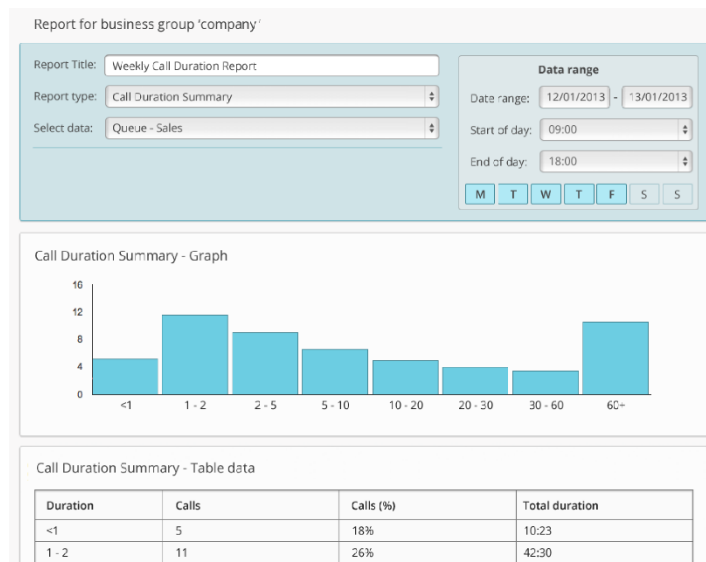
Report for business group 'company'

Report Title: Weekly Call Duration Report

Report type: Call Duration Summary

Select data: Queue - Sales

Data range

Date range: 12/01/2013 - 13/01/2013

Start of day: 09:00

End of day: 18:00

M T W T F S S

Call Duration Summary - Graph

16
12
8
4
0

<1 1 - 2 2 - 5 5 - 10 10 - 20 20 - 30 30 - 60 60+

Call Duration Summary - Table data

| Duration | Calls | Calls (%) | Total duration |
|---|---|---|---|
| <1 | 5 | 18% | 10:23 |
| 1 - 2 | 11 | 26% | 42:30 |